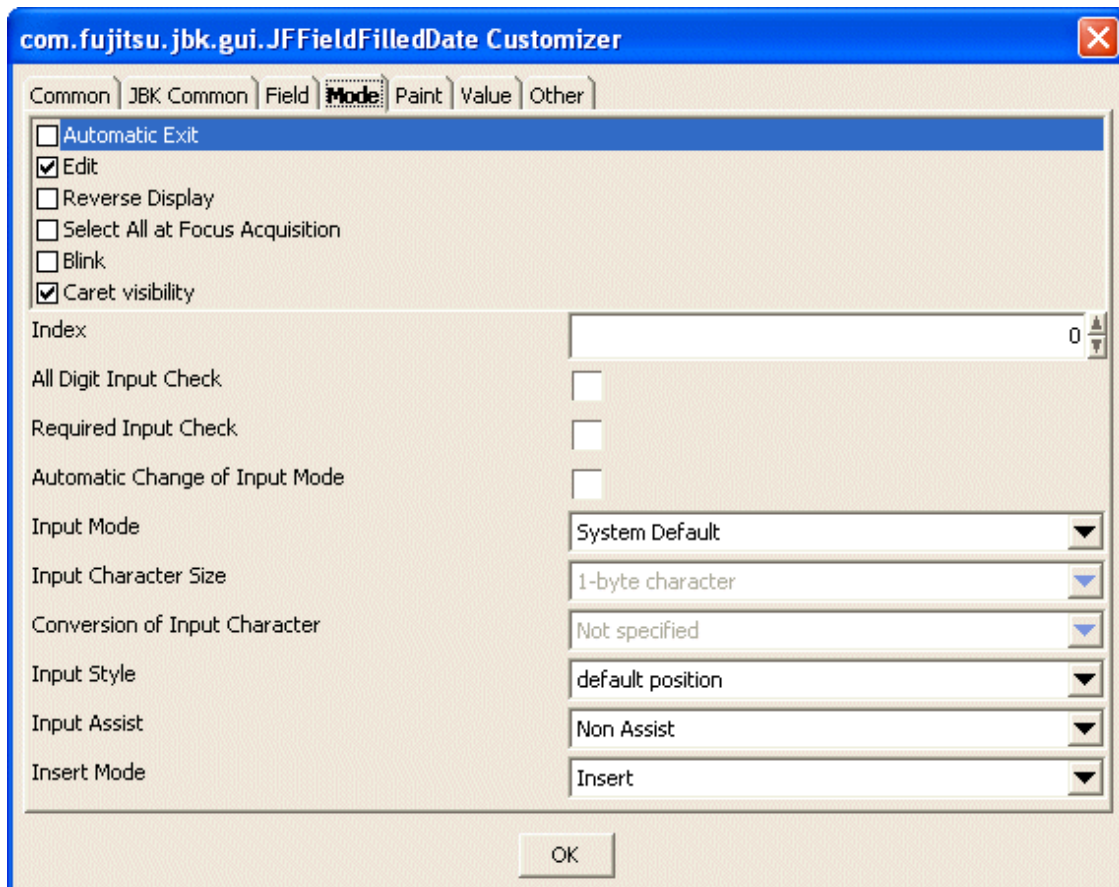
com.fujitsu.jbk.gui.JFFieldFilledDate Customizer

Common | JBK Common | Field | Mode | Paint | Value | Other

☐ Automatic Exit
☑ Edit
☐ Reverse Display
☐ Select All at Focus Acquisition
☐ Blink
☑ Caret visibility

Index 0
All Digit Input Check
Required Input Check
Automatic Change of Input Mode
Input Mode System Default
Input Character Size 1-byte character
Conversion of Input Character Not specified
Input Style default position
Input Assist Non Assist
Insert Mode Insert

OK